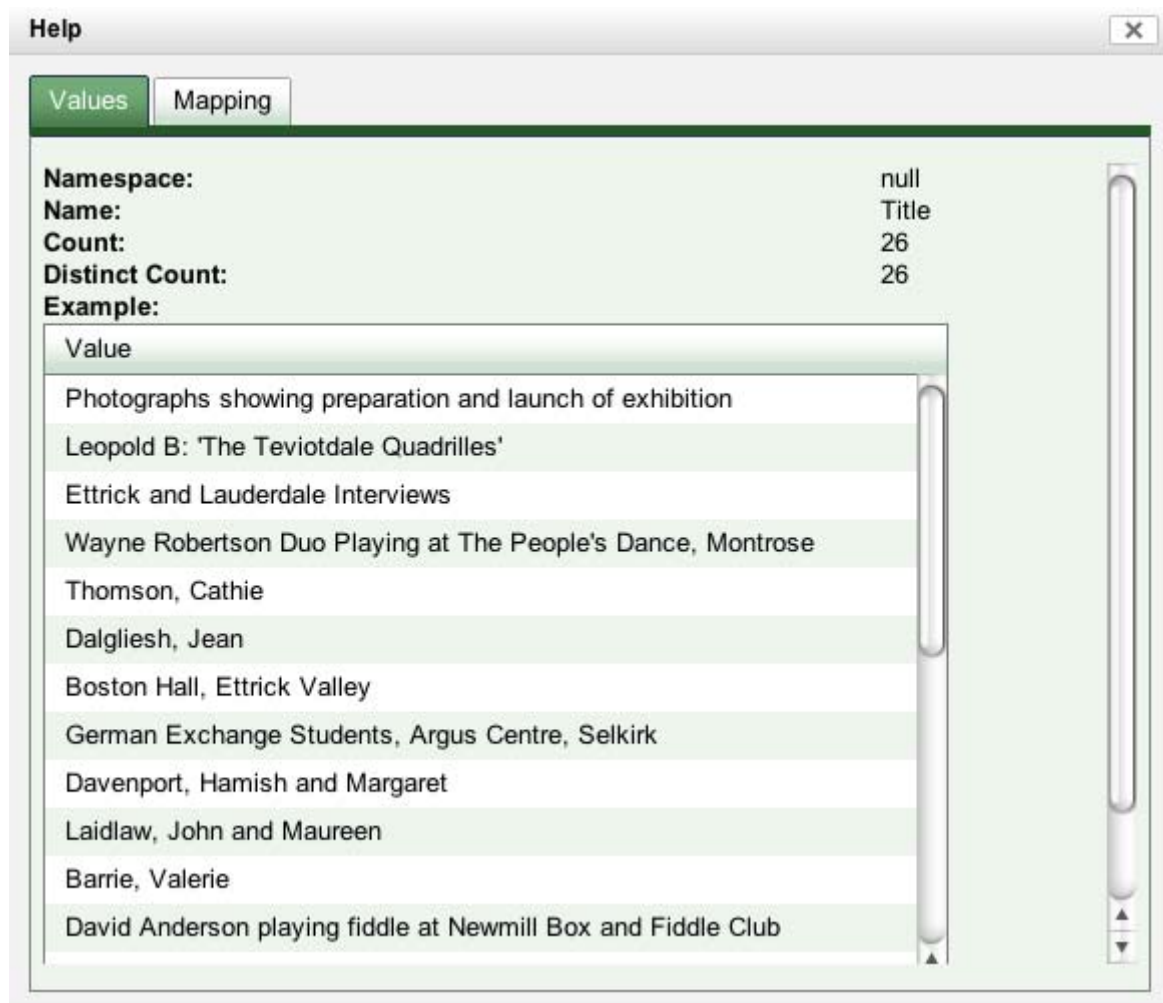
Help

Values Mapping

Namespace: null
Name: Title
Count: 26
Distinct Count: 26
Example:

| Value |
|---|
| Photographs showing preparation and launch of exhibition |
| Leopold B: 'The Teviotdale Quadrilles' |
| Ettrick and Lauderdale Interviews |
| Wayne Robertson Duo Playing at The People's Dance, Montrose |
| Thomson, Cathie |
| Dalgliesh, Jean |
| Boston Hall, Ettrick Valley |
| German Exchange Students, Argus Centre, Selkirk |
| Davenport, Hamish and Margaret |
| Laidlaw, John and Maureen |
| Barrie, Valerie |
| David Anderson playing fiddle at Newmill Box and Fiddle Club |